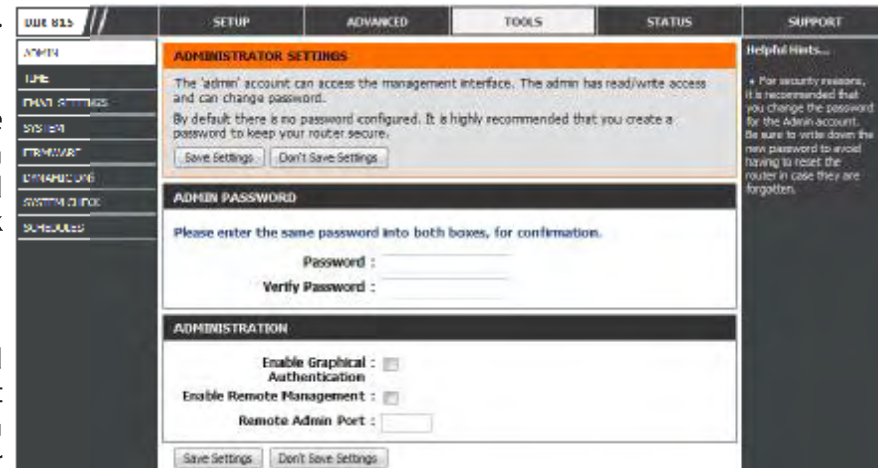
DIR 815

SETUP | ADVANCED | TOOLS | STATUS | SUPPORT

ADMIN
TIME
EMAIL SETTINGS
SYSTEM
FIRMWARE
DYNAMIC DNS
SYSTEM CHECK
SCHEDULES

ADMINISTRATOR SETTINGS

The 'admin' account can access the management interface. The admin has read/write access and can change password.

By default there is no password configured. It is highly recommended that you create a password to keep your router secure.

Save Settings | Don't Save Settings

ADMIN PASSWORD

Please enter the same password into both boxes, for confirmation.

Password :

Verify Password :

ADMINISTRATION

Enable Graphical Authentication :

Enable Remote Management :

Remote Admin Port :

Save Settings | Don't Save Settings

Helpful Hints...

• For security reasons, it is recommended that you change the password for the Admin account. Be sure to write down the new password to avoid having to reset the router in case they are forgotten.